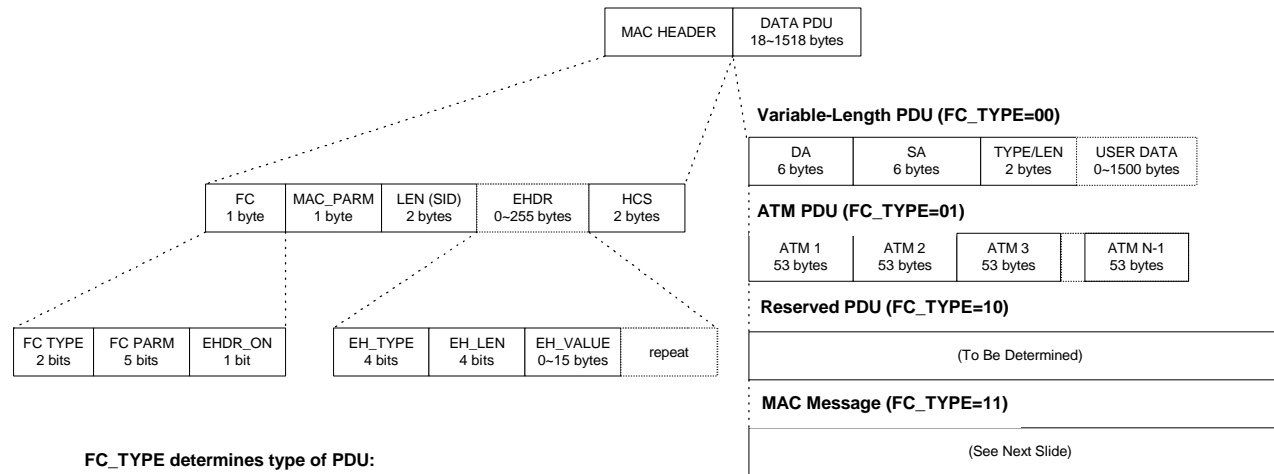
MAC HEADER

DATA PDU
18~1518 bytes

Variable-Length PDU (FC_TYPE=00)

DA
6 bytes

SA
6 bytes

TYPE/LEN
2 bytes

USER DATA
0~1500 bytes

FC
1 byte

MAC_PARM
1 byte

LEN (SID)
2 bytes

EHDR
0~255 bytes

HCS
2 bytes

ATM PDU (FC_TYPE=01)

ATM 1
53 bytes

ATM 2
53 bytes

ATM 3
53 bytes

ATM N-1
53 bytes

Reserved PDU (FC_TYPE=10)

FC TYPE
2 bits

FC PARM
5 bits

EHDR_ON
1 bit

EH_TYPE
4 bits

EH_LEN
4 bits

EH_VALUE
0~15 bytes

repeat

(To Be Determined)

MAC Message (FC_TYPE=11)

(See Next Slide)

FC_TYPE determines type of PDU: